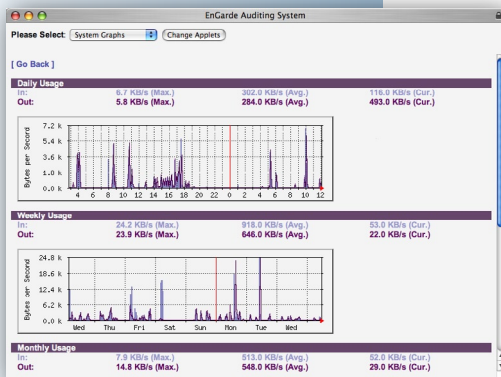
EnGarde Auditing System

Please Select: System Graphs Change Applets

[ Go Back ]

Daily Usage

| | | | |
|---|---|---|---|
| In: | 6.7 KB/s (Max.) | 302.0 KB/s (Avg.) | 116.0 KB/s (Cur.) |
| Out: | 5.8 KB/s (Max.) | 284.0 KB/s (Avg.) | 493.0 KB/s (Cur.) |

Bytes per Second
7.2 k
5.4 k
3.6 k
1.8 k
0.0 k
4 6 8 10 12 14 16 18 20 22 0 2 4 6 8 10 12

Weekly Usage

| | | | |
|---|---|---|---|
| In: | 24.2 KB/s (Max.) | 918.0 KB/s (Avg.) | 53.0 KB/s (Cur.) |
| Out: | 23.9 KB/s (Max.) | 646.0 KB/s (Avg.) | 22.0 KB/s (Cur.) |

Bytes per Second
24.8 k
18.6 k
12.4 k
6.2 k
0.0 k
Wed Thu Fri Sat Sun Mon Tue Wed

Monthly Usage

| | | | |
|---|---|---|---|
| In: | 7.9 KB/s (Max.) | 513.0 KB/s (Avg.) | 52.0 KB/s (Cur.) |
| Out: | 14.8 KB/s (Max.) | 548.0 KB/s (Avg.) | 29.0 KB/s (Cur.) |